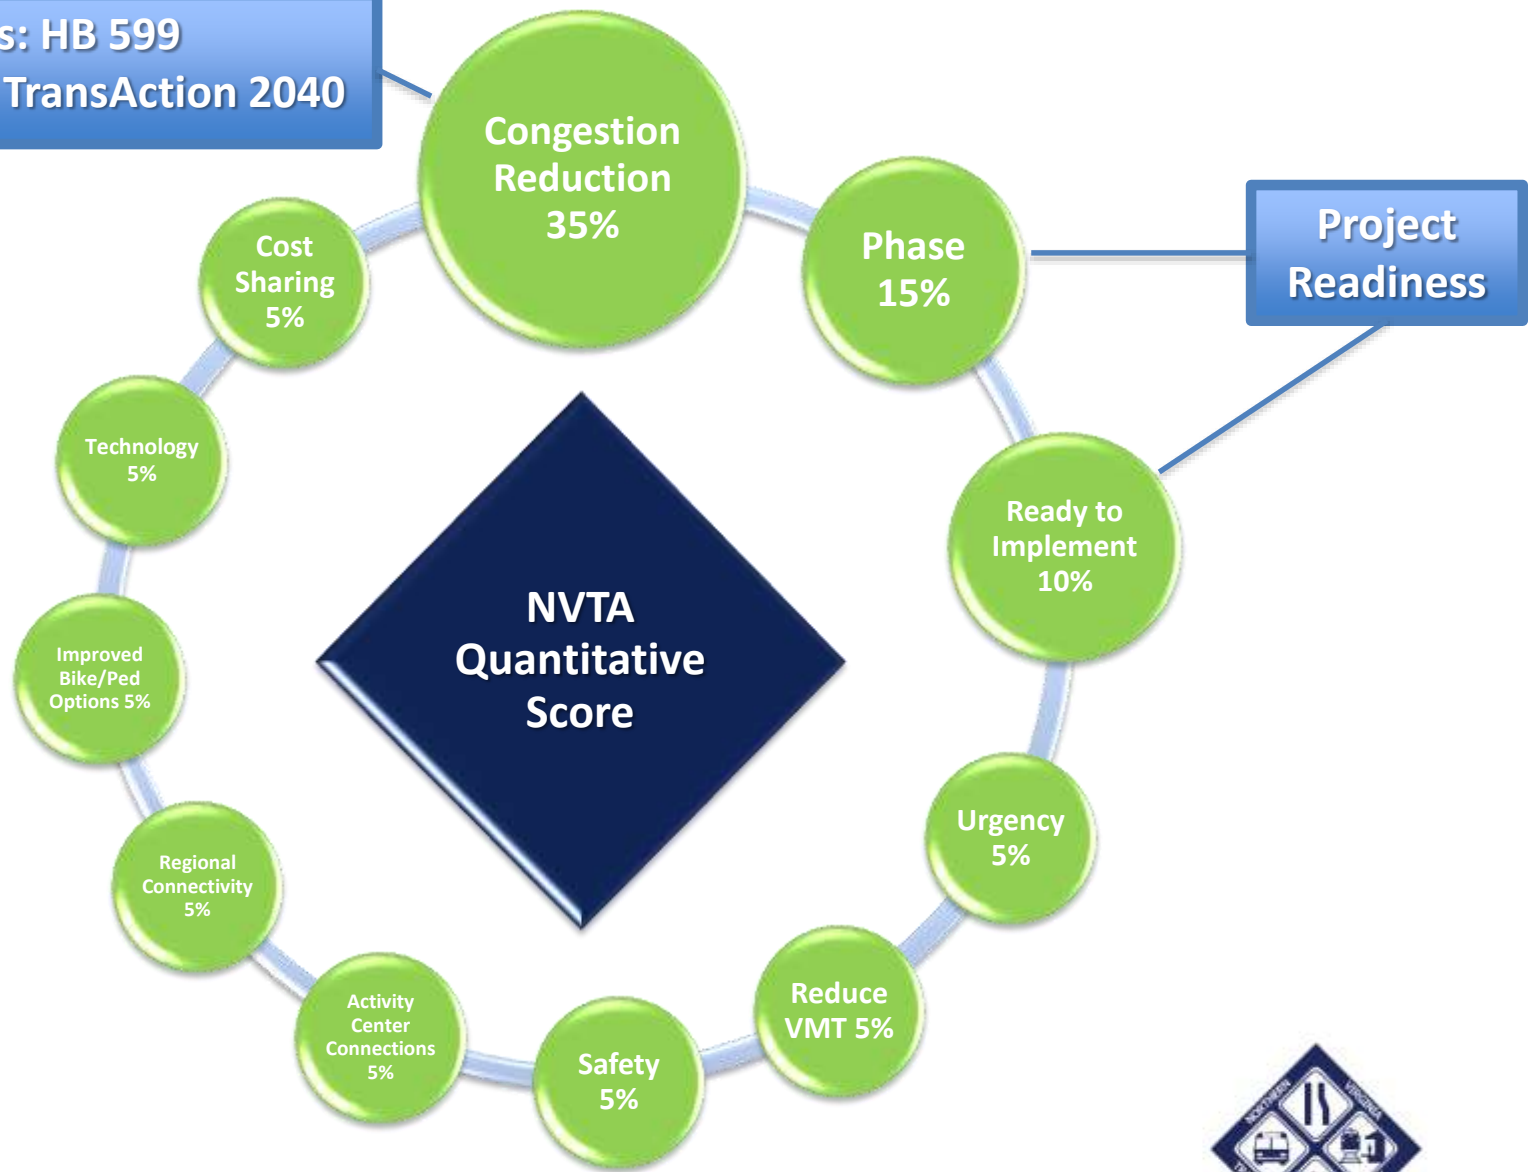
s: HB 599
TransAction 2040

Congestion Reduction 35%

Phase 15%

Project Readiness

Ready to Implement 10%

Urgency 5%

Reduce VMT 5%

Safety 5%

Activity Center Connections 5%

Regional Connectivity 5%

Improved Bike/Ped Options 5%

Technology 5%

Cost Sharing 5%

NVTA Quantitative Score

NORTHERN VIRGINIA